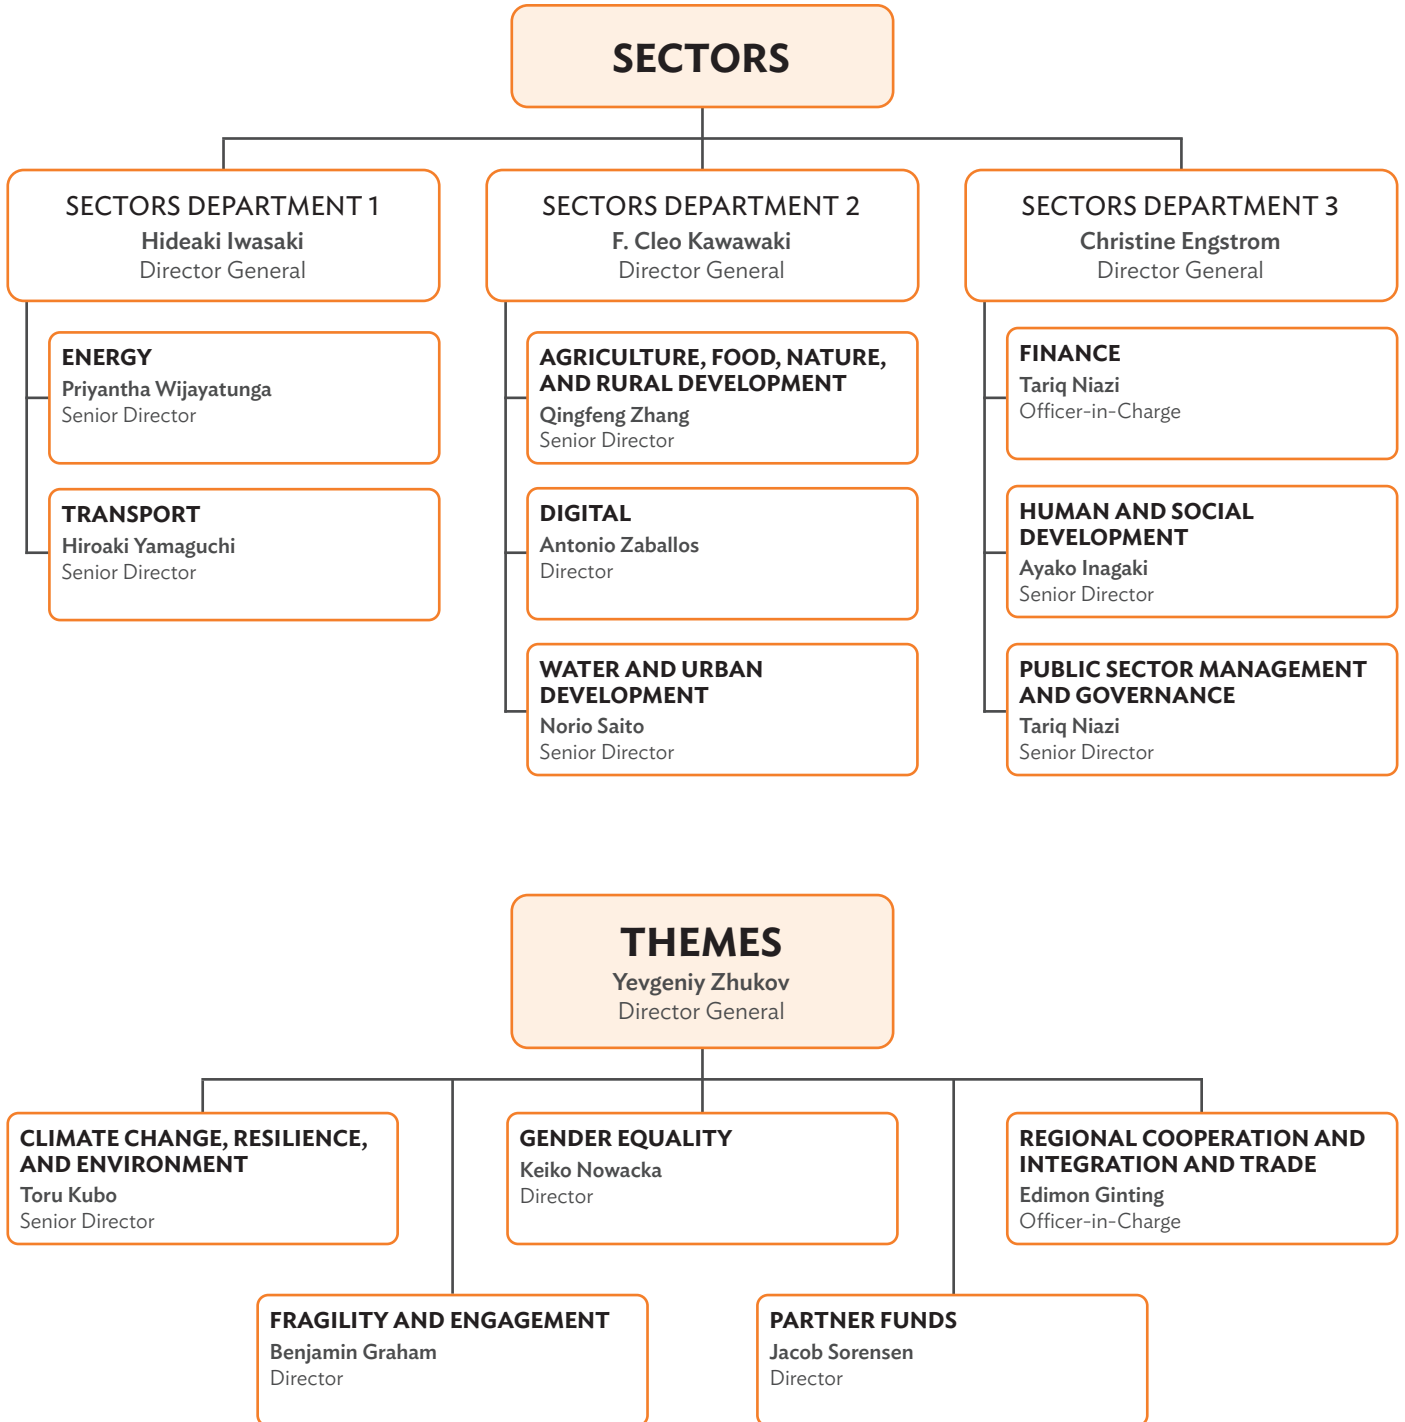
SECTORS

SECTORS DEPARTMENT 1
Hideaki Iwasaki
Director General

ENERGY
Priyantha Wijayatunga
Senior Director

TRANSPORT
Hiroaki Yamaguchi
Senior Director

SECTORS DEPARTMENT 2
F. Cleo Kawawaki
Director General

AGRICULTURE, FOOD, NATURE, AND RURAL DEVELOPMENT
Qingfeng Zhang
Senior Director

DIGITAL
Antonio Zaballos
Director

WATER AND URBAN DEVELOPMENT
Norio Saito
Senior Director

SECTORS DEPARTMENT 3
Christine Engstrom
Director General

FINANCE
Tariq Niazi
Officer-in-Charge

HUMAN AND SOCIAL DEVELOPMENT
Ayako Inagaki
Senior Director

PUBLIC SECTOR MANAGEMENT AND GOVERNANCE
Tariq Niazi
Senior Director

THEMES
Yevgeniy Zhukov
Director General

CLIMATE CHANGE, RESILIENCE, AND ENVIRONMENT
Toru Kubo
Senior Director

GENDER EQUALITY
Keiko Nowacka
Director

REGIONAL COOPERATION AND INTEGRATION AND TRADE
Edimon Ginting
Officer-in-Charge

FRAGILITY AND ENGAGEMENT
Benjamin Graham
Director

PARTNER FUNDS
Jacob Sorensen
Director